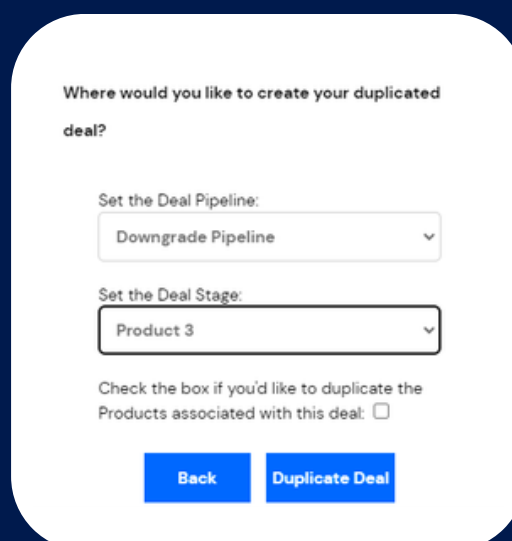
Where would you like to create your duplicated deal?

Set the Deal Pipeline:

Downgrade Pipeline

Set the Deal Stage:

Product 3

Check the box if you'd like to duplicate the Products associated with this deal: ☐

Back

Duplicate Deal